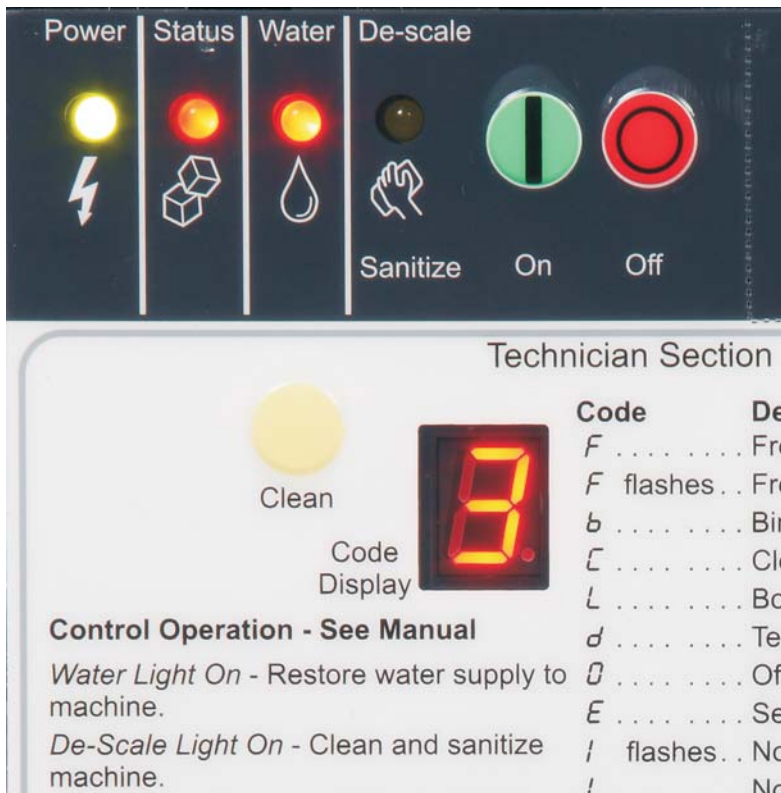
Power Status Water De-scale

Sanitize On Off

Technician Section

Clean

Code Display

Control Operation - See Manual

*Water Light On* - Restore water supply to machine.

*De-Scale Light On* - Clean and sanitize machine.

Code De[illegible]
F . . . . . . . . Fr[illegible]
F flashes . . Fr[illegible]
b . . . . . . . . Bi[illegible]
C . . . . . . . . Cl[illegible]
L . . . . . . . . Bo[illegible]
d . . . . . . . . Te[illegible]
0 . . . . . . . . Of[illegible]
E . . . . . . . . Se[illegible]
1 flashes . . No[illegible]
1 . . . . . . . . No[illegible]